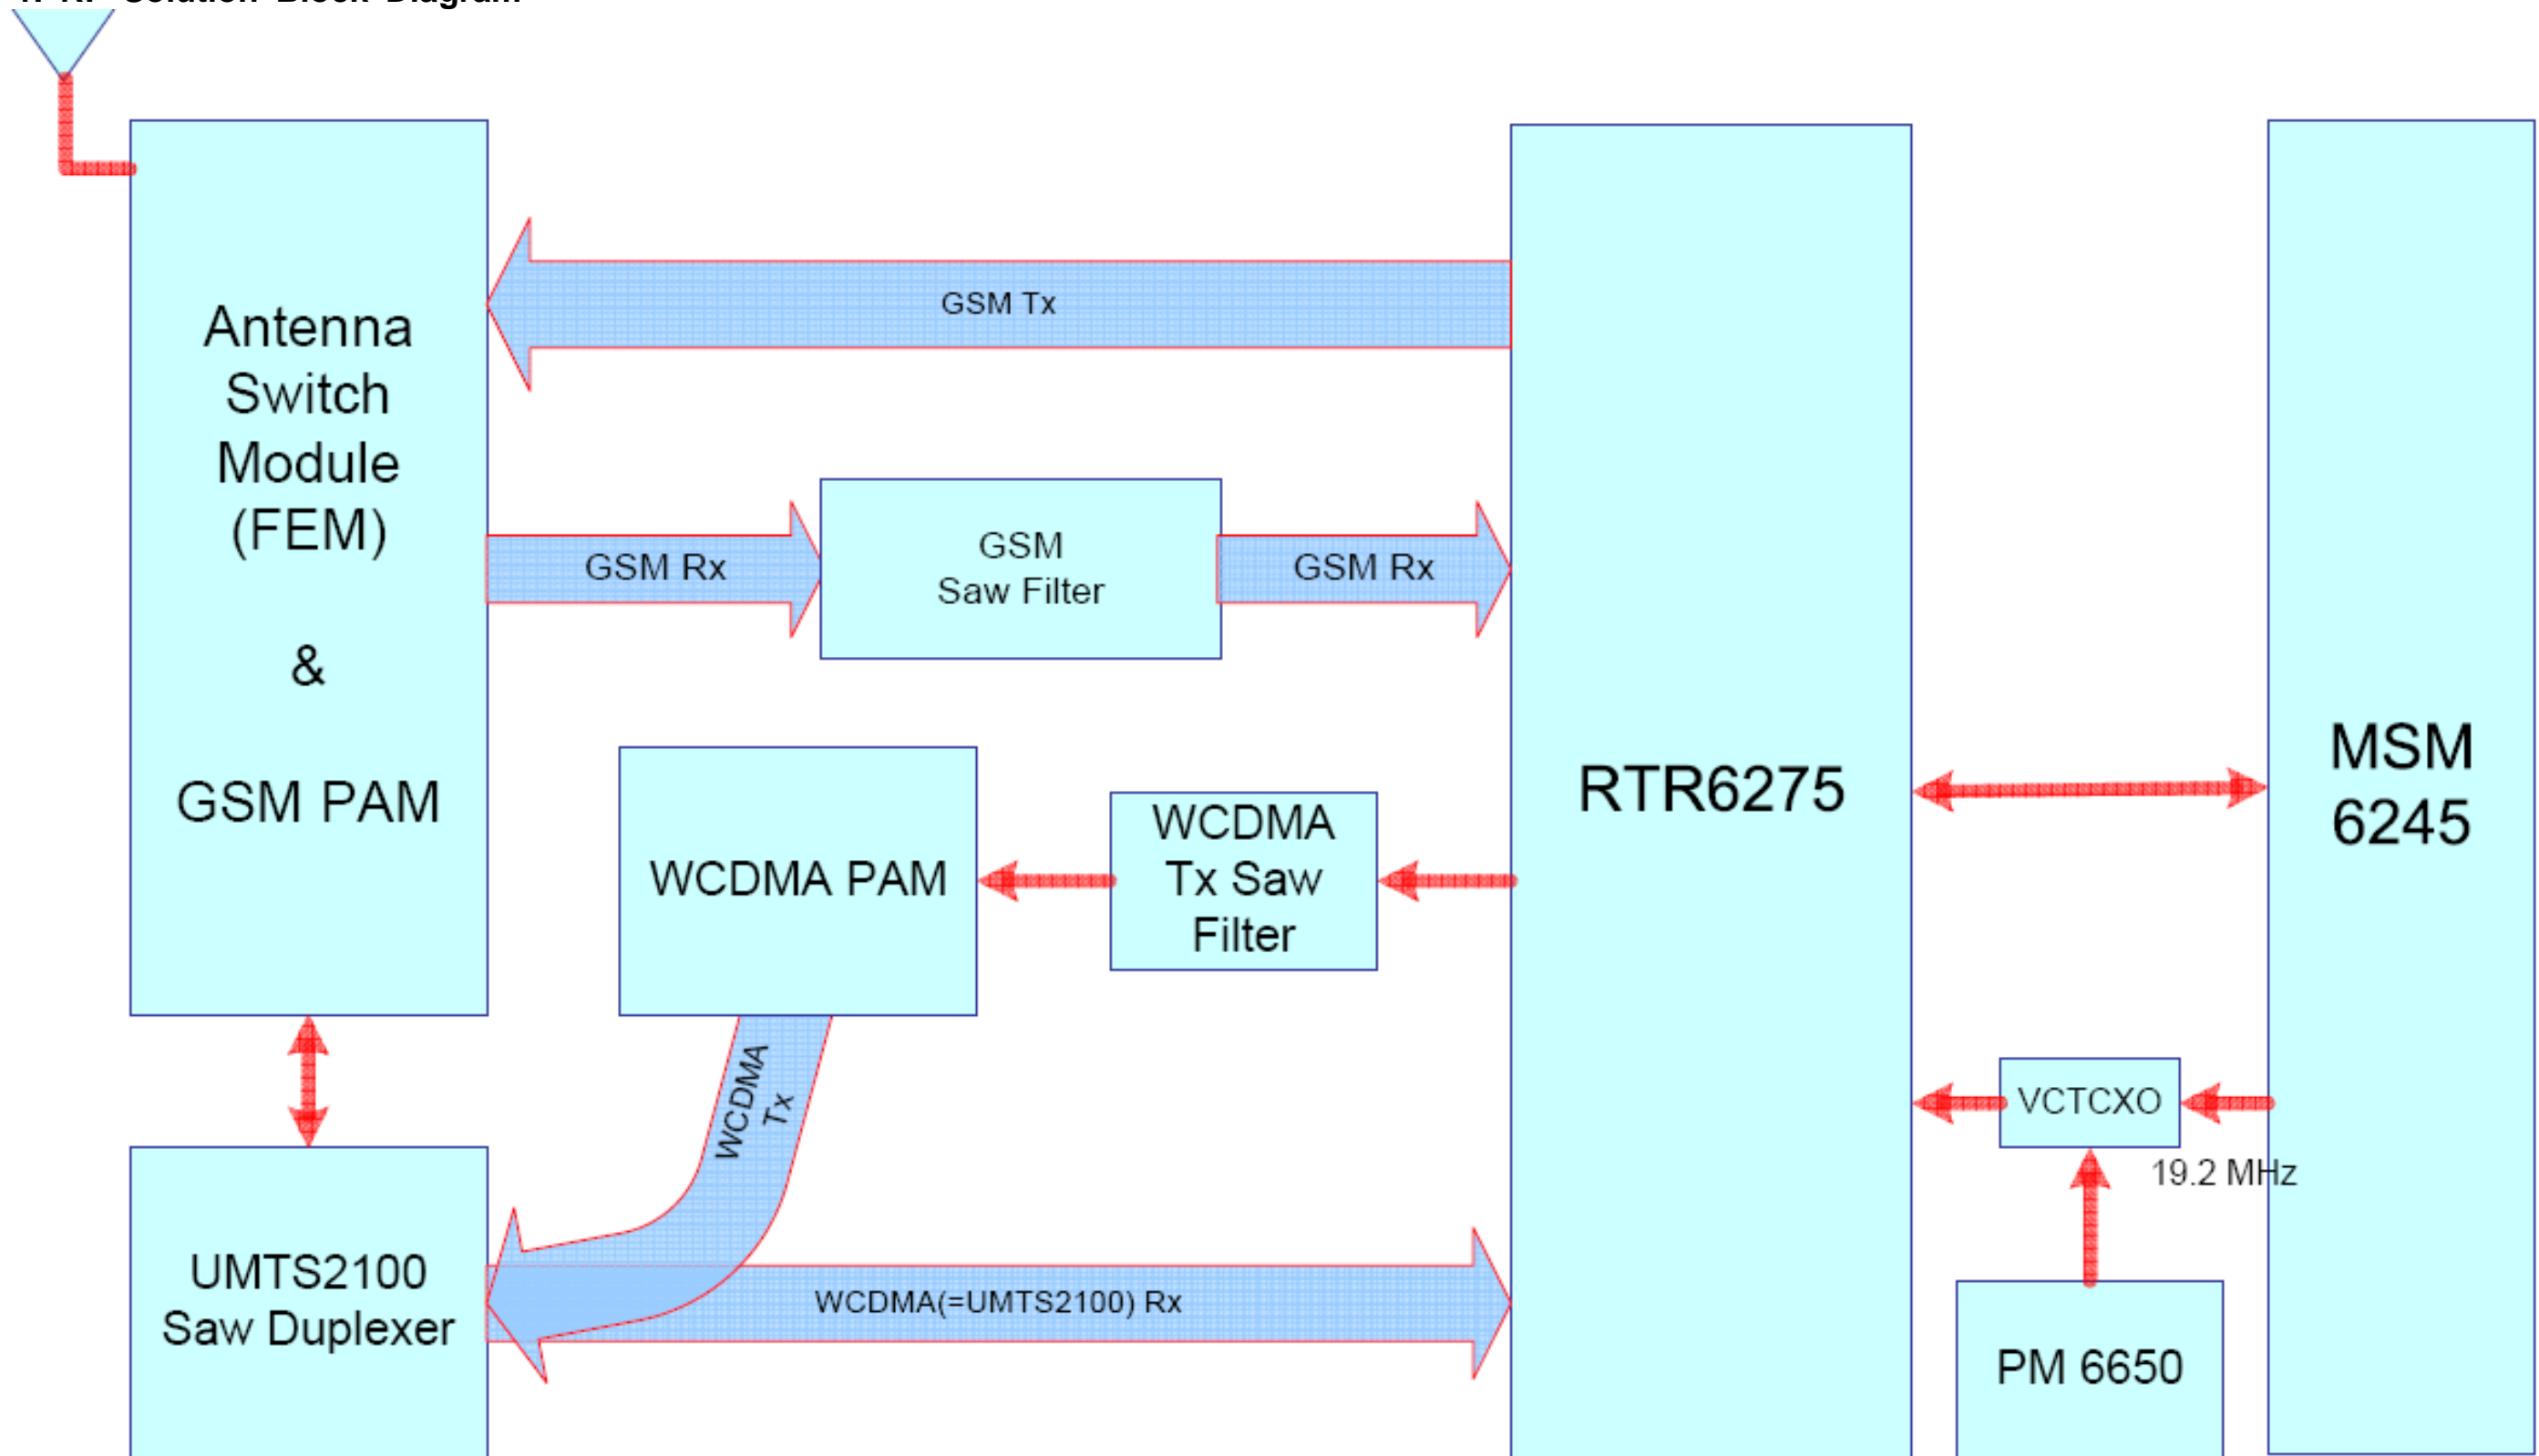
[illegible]

Antenna Switch Module (FEM)

&

GSM PAM

GSM Tx

GSM Rx

GSM Saw Filter

GSM Rx

RTR6275

MSM 6245

WCDMA PAM

WCDMA Tx Saw Filter

WCDMA Tx

VCTCXO

19.2 MHz

UMTS2100 Saw Duplexer

WCDMA(=UMTS2100) Rx

PM 6650